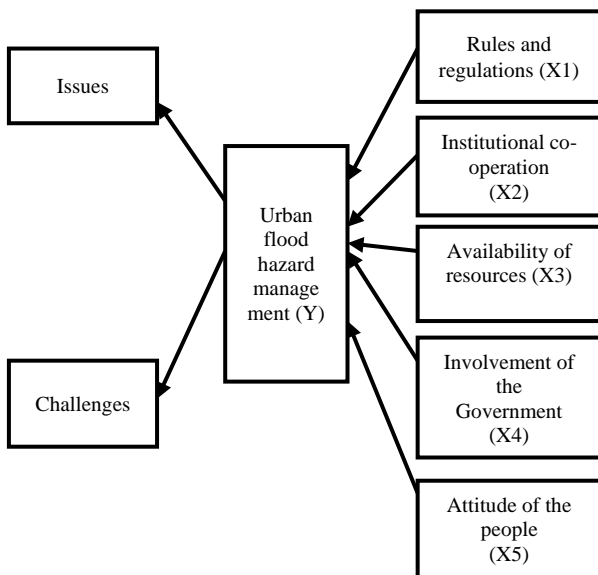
Issues

Challenges

Urban flood hazard manage ment (Y)

Rules and regulations (X1)

Institutional co-operation (X2)

Availability of resources (X3)

Involvement of the Government (X4)

Attitude of the people (X5)